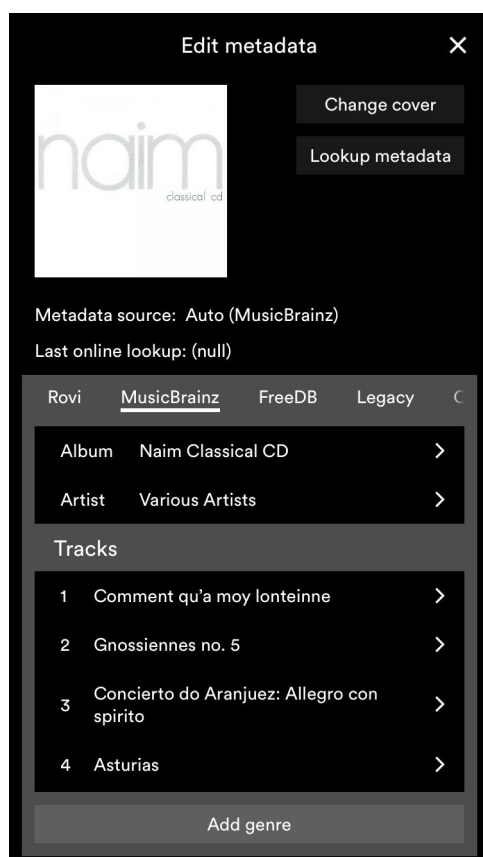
Edit metadata

naim
classical cd

Change cover

Lookup metadata

Metadata source: Auto (MusicBrainz)

Last online lookup: (null)

Rovi MusicBrainz FreeDB Legacy C

Album Naim Classical CD

Artist Various Artists

Tracks

1 Comment qu'a moy lonteinne

2 Gnossiennes no. 5

3 Concierto do Aranjuez: Allegro con spirito

4 Asturias

Add genre